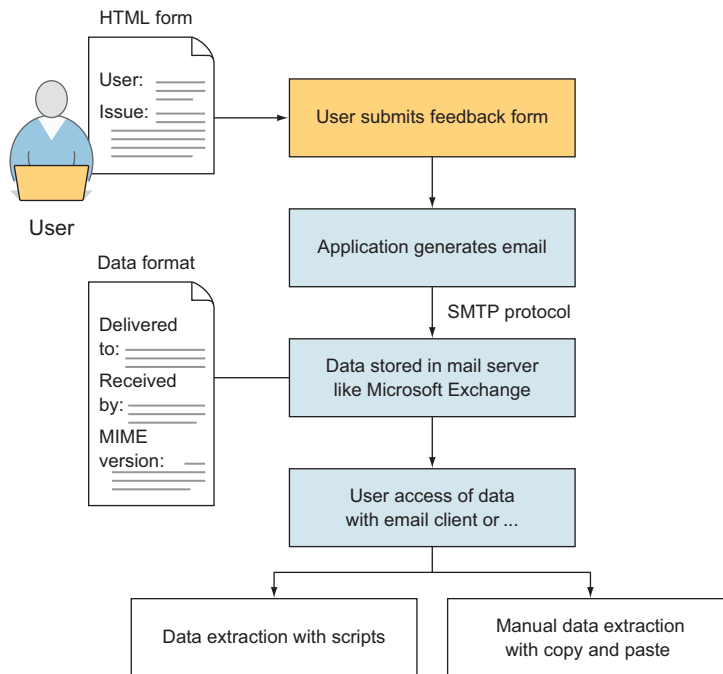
HTML form

User:

Issue:

User

User submits feedback form

Application generates email

Data format

Delivered to:

Received by:

MIME version:

SMTP protocol

Data stored in mail server like Microsoft Exchange

User access of data with email client or ...

Data extraction with scripts

Manual data extraction with copy and paste